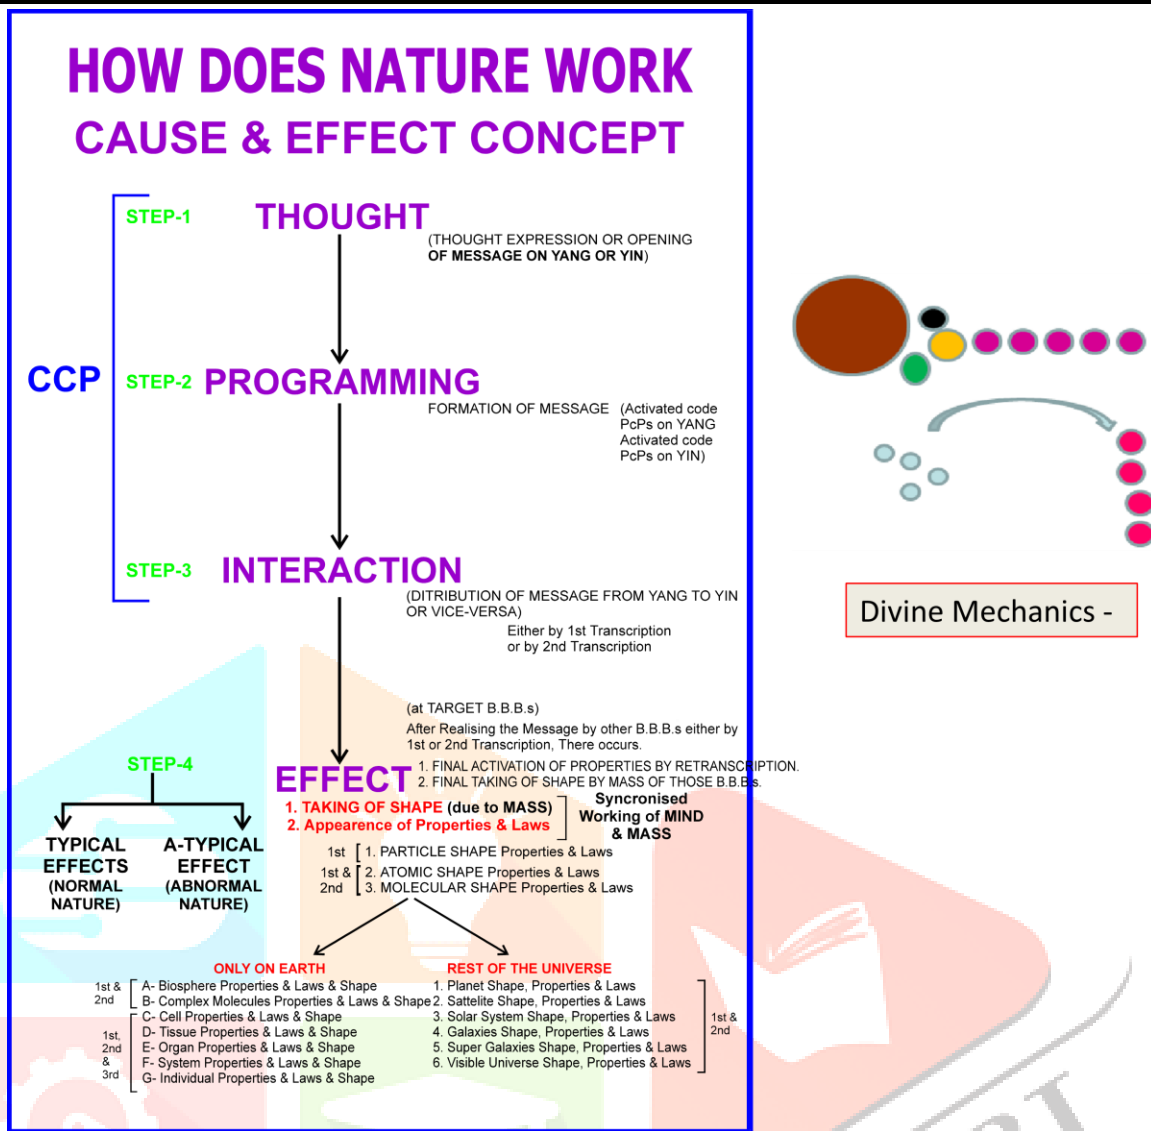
HOW DOES NATURE WORK
CAUSE & EFFECT CONCEPT

CCP

STEP-1 THOUGHT
(THOUGHT EXPRESSION OR OPENING OF MESSAGE ON YANG OR YIN)

STEP-2 PROGRAMMING
FORMATION OF MESSAGE (Activated code PcPs on YANG Activated code PcPs on YIN)

STEP-3 INTERACTION
(DITRIBUTION OF MESSAGE FROM YANG TO YIN OR VICE-VERSA)
Either by 1st Transcription or by 2nd Transcription

(at TARGET B.B.B.s)
After Realising the Message by other B.B.B.s either by 1st or 2nd Transcription, There occurs.

STEP-4

EFFECT
1. FINAL ACTIVATION OF PROPERTIES BY RETRANSCRIPTION.
2. FINAL TAKING OF SHAPE BY MASS OF THOSE B.B.B.s.

1. TAKING OF SHAPE (due to MASS)
2. Appearence of Properties & Laws
Syncronised Working of MIND & MASS

TYPICAL EFFECTS (NORMAL NATURE)
A-TYPICAL EFFECT (ABNORMAL NATURE)

1st 1. PARTICLE SHAPE Properties & Laws
1st & 2nd 2. ATOMIC SHAPE Properties & Laws
3. MOLECULAR SHAPE Properties & Laws

ONLY ON EARTH
1st & 2nd A- Biosphere Properties & Laws & Shape
B- Complex Molecules Properties & Laws & Shape
C- Cell Properties & Laws & Shape
1st, 2nd & 3rd D- Tissue Properties & Laws & Shape
E- Organ Properties & Laws & Shape
F- System Properties & Laws & Shape
G- Individual Properties & Laws & Shape

REST OF THE UNIVERSE
1. Planet Shape, Properties & Laws
2. Sattelite Shape, Properties & Laws
3. Solar System Shape, Properties & Laws
4. Galaxies Shape, Properties & Laws
5. Super Galaxies Shape, Properties & Laws
6. Visible Universe Shape, Properties & Laws
1st & 2nd

Divine Mechanics -